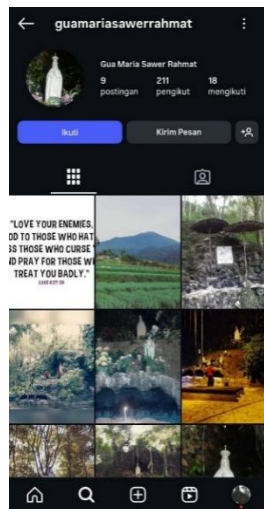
guamariasawerrahmat

Gua Maria Sawer Rahmat

9 postingan

211 pengikut

18 mengikuti

Ikuti

Kirim Pesan

"LOVE YOUR ENEMIES, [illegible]OD TO THOSE WHO HAT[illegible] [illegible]S THOSE WHO CURSE Y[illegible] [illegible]D PRAY FOR THOSE W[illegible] TREAT YOU BADLY."

LUKE 6:27-28